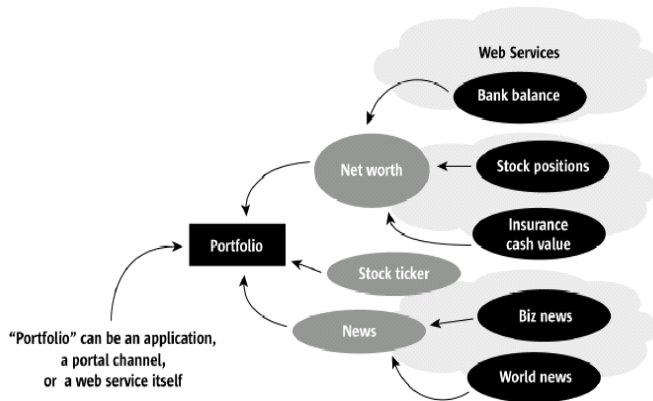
Web Services

Bank balance

Net worth

Stock positions

Insurance cash value

Portfolio

Stock ticker

Biz news

News

World news

"Portfolio" can be an application, a portal channel, or a web service itself